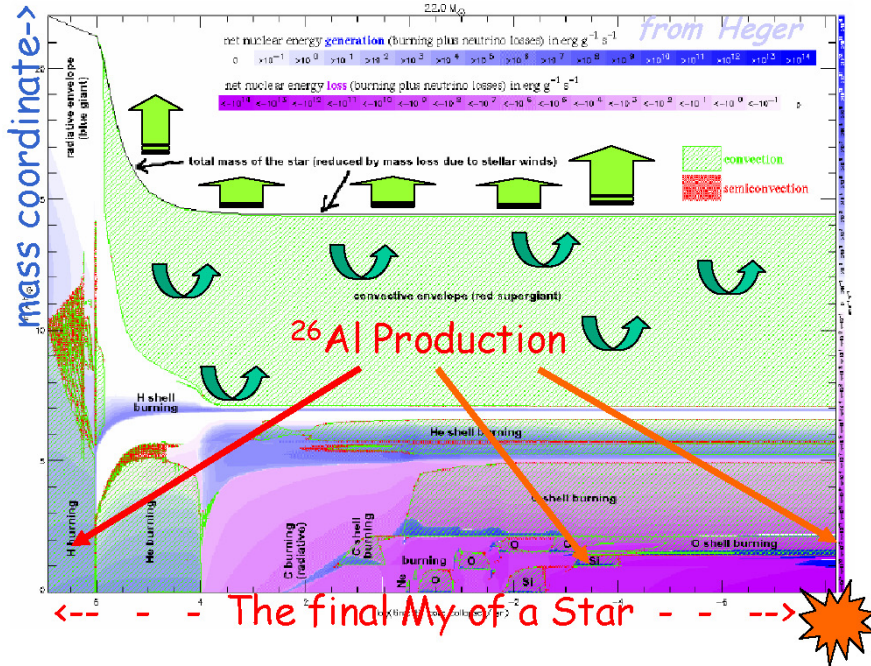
22.0 $M_\odot$

from Heger

mass coordinate->

net nuclear energy generation (burning plus neutrino losses) in erg $g^{-1}$ $s^{-1}$

0 $>10^{-1}$ $>10^{0}$ $>10^{1}$ $>10^{2}$ $>10^{3}$ $>10^{4}$ $>10^{5}$ $>10^{6}$ $>10^{7}$ $>10^{8}$ $>10^{9}$ $>10^{10}$ $>10^{11}$ $>10^{12}$ $>10^{13}$ $>10^{14}$

net nuclear energy loss (burning plus neutrino losses) in erg $g^{-1}$ $s^{-1}$

$<-10^{14}$ $<-10^{13}$ $<-10^{12}$ $<-10^{11}$ $<-10^{10}$ $<-10^{9}$ $<-10^{8}$ $<-10^{7}$ $<-10^{6}$ $<-10^{5}$ $<-10^{4}$ $<-10^{3}$ $<-10^{2}$ $<-10^{1}$ $<-10^{0}$ $<-10^{-1}$ 0

radiative envelope (blue giant)

total mass of the star (reduced by mass loss due to stellar winds)

convection

semiconvection

20

15

10

5

0

convective envelope (red supergiant)

$^{26}$Al Production

H shell burning

He shell burning

C shell burning

H burning

He burning

C burning (radiative)

C shell burning

burning

Ne

O

O

Si

Si

O shell burning

6

4

2

0

-2

-4

-6

log (time till core collapse)

<-- - - The final My of a Star - - -->